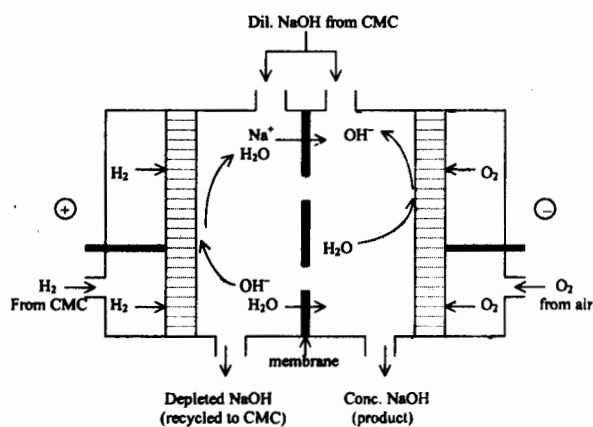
Dil. NaOH from CMC

$Na^+$
$H_2O$

$OH^-$

$H_2$

$O_2$

$\oplus$

$\ominus$

$H_2O$

$OH^-$

$H_2$
From CMC

$H_2$

$H_2O$

$O_2$

$O_2$
from air

membrane

Depleted NaOH
(recycled to CMC)

Conc. NaOH
(product)